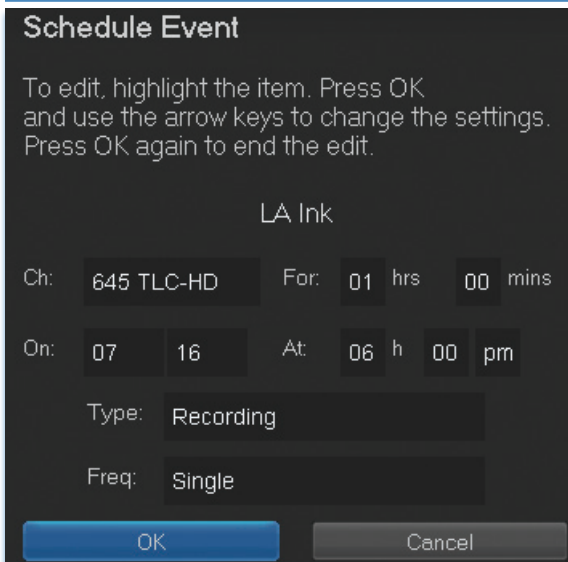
Schedule Event

To edit, highlight the item. Press OK and use the arrow keys to change the settings. Press OK again to end the edit.

LA Ink

Ch: 645 TLC-HD For: 01 hrs 00 mins

On: 07 16 At: 06 h 00 pm

Type: Recording

Freq: Single

OK Cancel